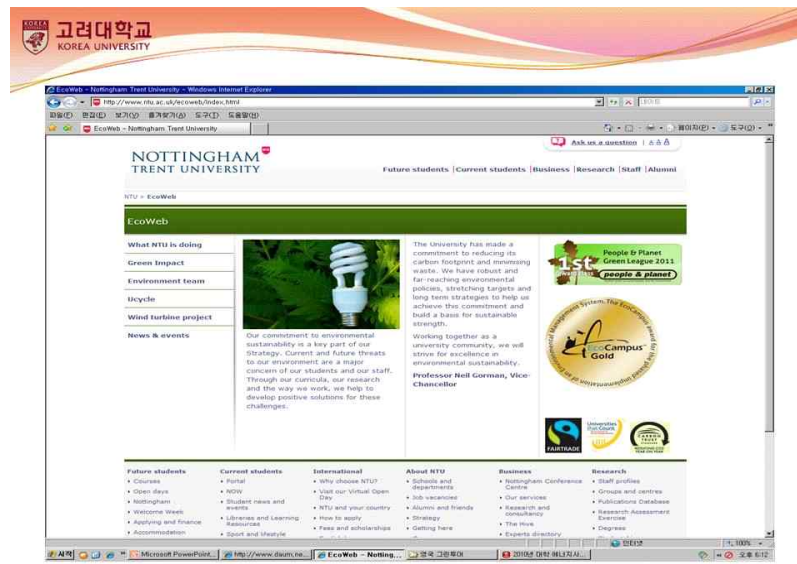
KOREA 고려대학교 KOREA UNIVERSITY

EcoWeb - Nottingham Trent University - Windows Internet Explorer

http://www.ntu.ac.uk/ecoweb/index.html

파일(F) 편집(E) 보기(V) 즐겨찾기(A) 도구(T) 도움말(H)

EcoWeb - Nottingham Trent University

페이지(P) 도구(O)

Ask us a question | A A A

NOTTINGHAM TRENT UNIVERSITY

Future students | Current students | Business | Research | Staff | Alumni

NTU > EcoWeb

EcoWeb

What NTU is doing

Green Impact

Environment team

Ucycle

Wind turbine project

News & events

Our commitment to environmental sustainability is a key part of our Strategy. Current and future threats to our environment are a major concern of our students and our staff. Through our curricula, our research and the way we work, we help to develop positive solutions for these challenges.

The University has made a commitment to reducing its carbon footprint and minimising waste. We have robust and far-reaching environmental policies, stretching targets and long term strategies to help us achieve this commitment and build a basis for sustainable strength.

Working together as a university community, we will strive for excellence in environmental sustainability.

Professor Neil Gorman, Vice-Chancellor

1st People & Planet Green League 2011 people & planet

EcoCampus Gold

FAIRTRADE

Future students
• Courses
• Open days
• Nottingham
• Welcome Week
• Applying and finance
• Accommodation

Current students
• Portal
• NOW
• Student news and events
• Libraries and Learning Resources
• Sport and lifestyle

International
• Why choose NTU?
• Visit our Virtual Open Day
• NTU and your country
• How to apply
• Fees and scholarships

About NTU
• Schools and departments
• Job vacancies
• Alumni and friends
• Strategy
• Getting here

Business
• Nottingham Conference Centre
• Our services
• Research and consultancy
• The Hive
• Experts directory

Research
• Staff profiles
• Groups and centres
• Publications Database
• Research Assessment Exercise
• Degrees

인터넷 100%

시작 Microsoft PowerPoint... http://www.daum.ne... EcoWeb - Notting... 영국 그린투어 2010년 대학 에너지시... 오후 6:12